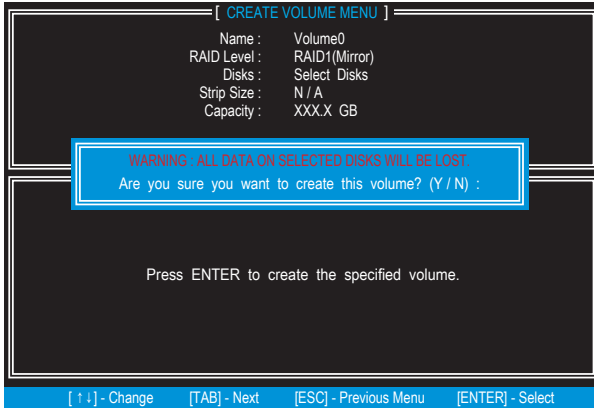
[ CREATE VOLUME MENU ]

| | |
|---|---|
| Name : | Volume0 |
| RAID Level : | RAID1(Mirror) |
| Disks : | Select Disks |
| Strip Size : | N / A |
| Capacity : | XXX.X GB |

WARNING : ALL DATA ON SELECTED DISKS WILL BE LOST.
Are you sure you want to create this volume? (Y / N) :

Press ENTER to create the specified volume.

[ ↑↓] - Change [TAB] - Next [ESC] - Previous Menu [ENTER] - Select